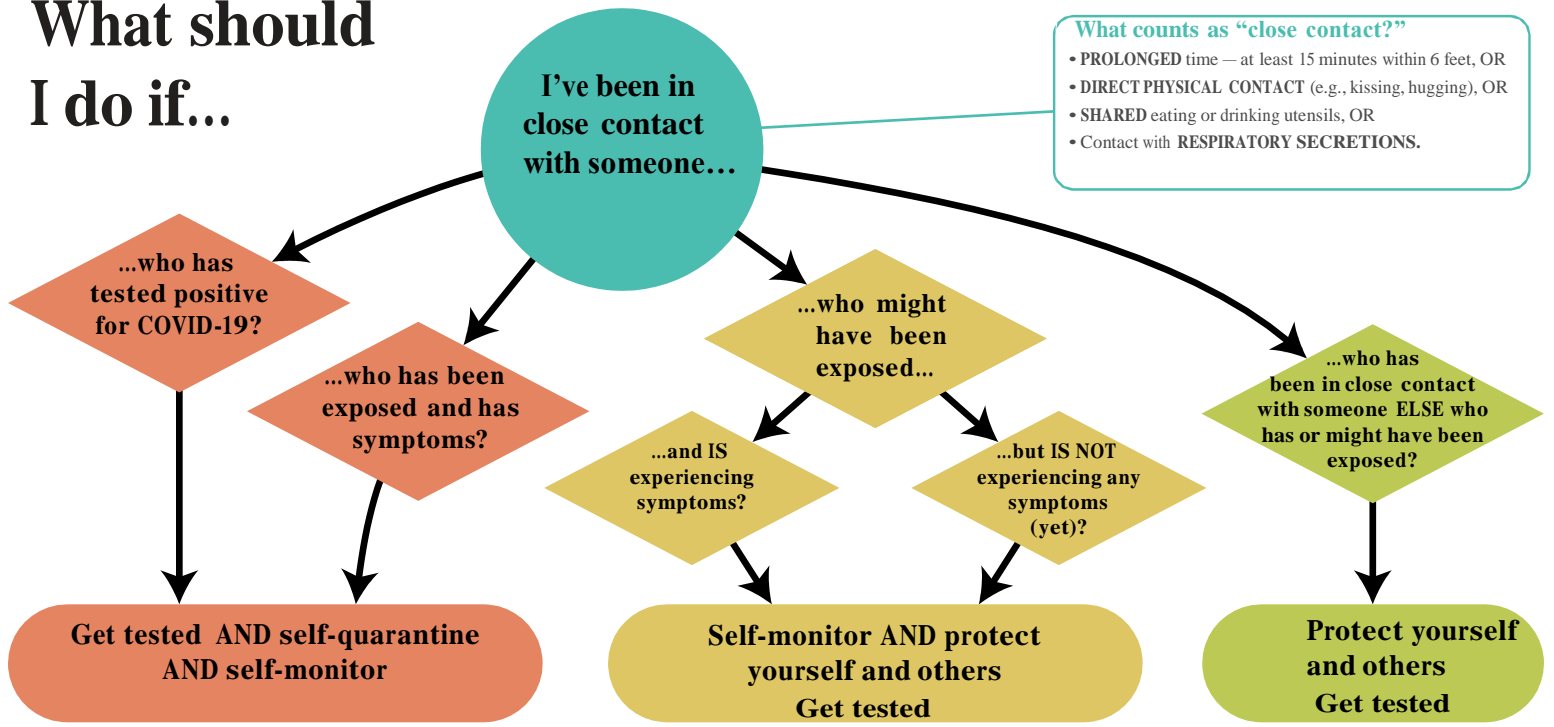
What should I do if...

I've been in close contact with someone...

What counts as "close contact?"
• PROLONGED time — at least 15 minutes within 6 feet, OR
• DIRECT PHYSICAL CONTACT (e.g., kissing, hugging), OR
• SHARED eating or drinking utensils, OR
• Contact with RESPIRATORY SECRETIONS.

...who has tested positive for COVID-19?

...who has been exposed and has symptoms?

...who might have been exposed...

...and IS experiencing symptoms?

...but IS NOT experiencing any symptoms (yet)?

...who has been in close contact with someone ELSE who has or might have been exposed?

Get tested AND self-quarantine AND self-monitor

Self-monitor AND protect yourself and others
Get tested

Protect yourself and others
Get tested